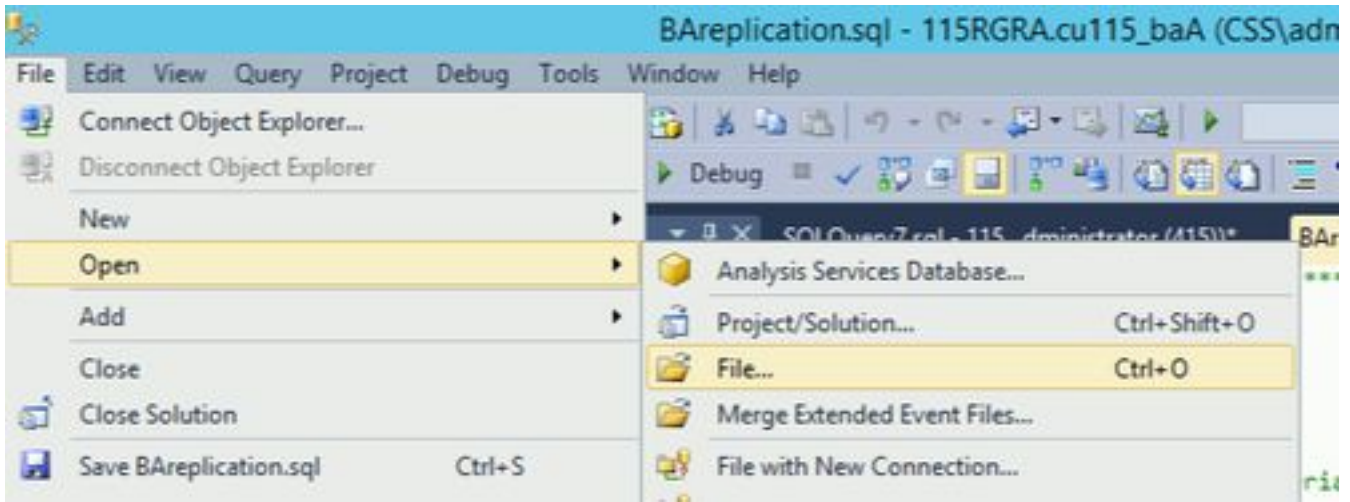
BAreplication.sql - 115RGRA.cu115_baA (CSS\adm

File Edit View Query Project Debug Tools Window Help

Connect Object Explorer...
Disconnect Object Explorer
New
Open
Add
Close
Close Solution
Save BAreplication.sql Ctrl+S

Debug

SQLQuery7.sql - 115...dministrator (415))*

BAr

Analysis Services Database...
Project/Solution... Ctrl+Shift+O
File... Ctrl+O
Merge Extended Event Files...
File with New Connection...

ri